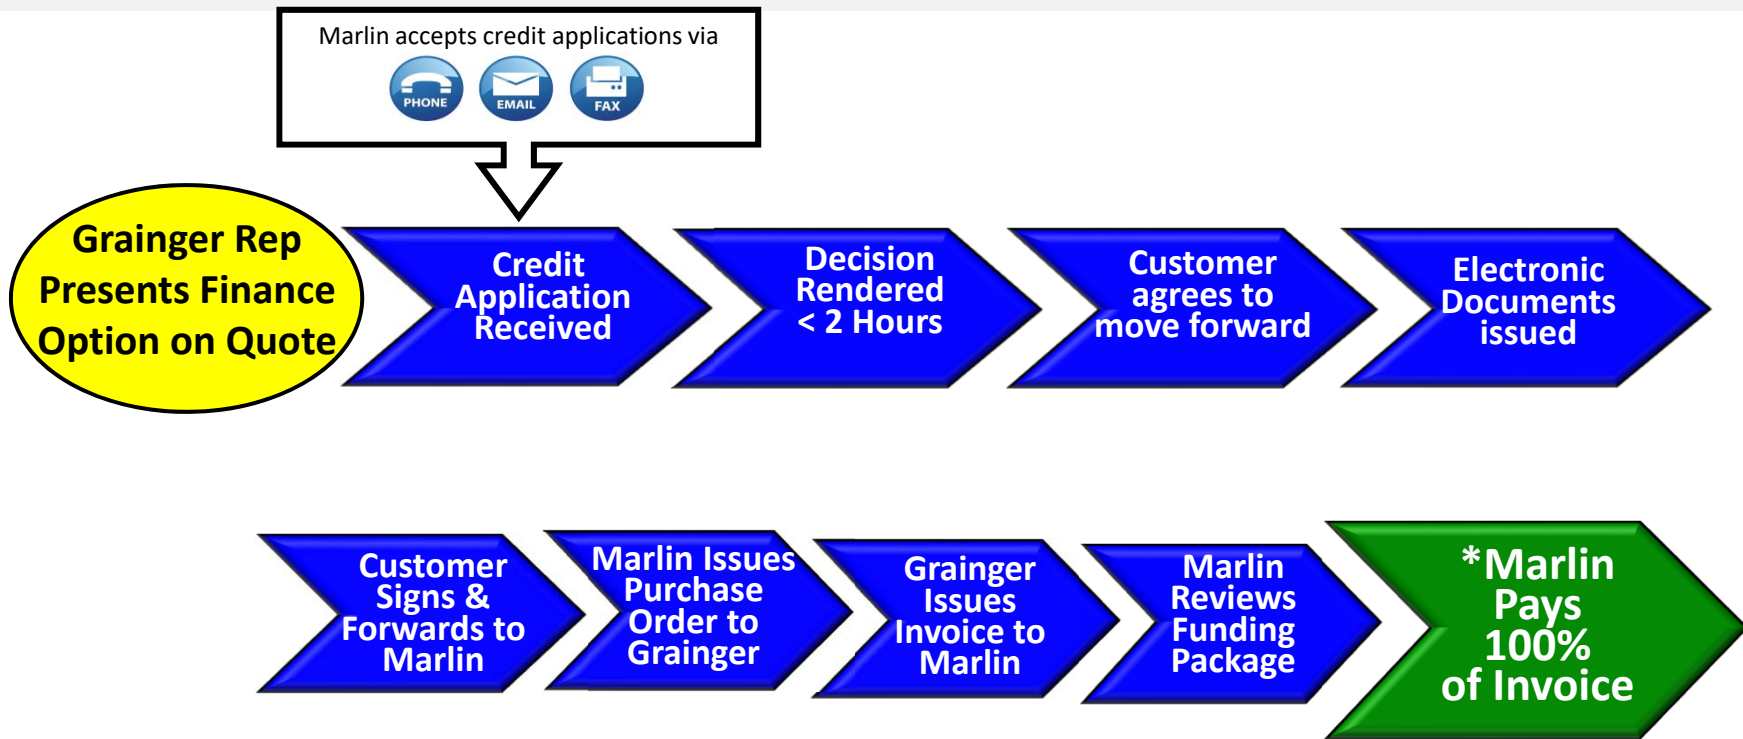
Marlin accepts credit applications via

PHONE

EMAIL

FAX

Grainger Rep Presents Finance Option on Quote

Credit Application Received

Decision Rendered < 2 Hours

Customer agrees to move forward

Electronic Documents issued

Customer Signs & Forwards to Marlin

Marlin Issues Purchase Order to Grainger

Grainger Issues Invoice to Marlin

Marlin Reviews Funding Package

*Marlin Pays 100% of Invoice